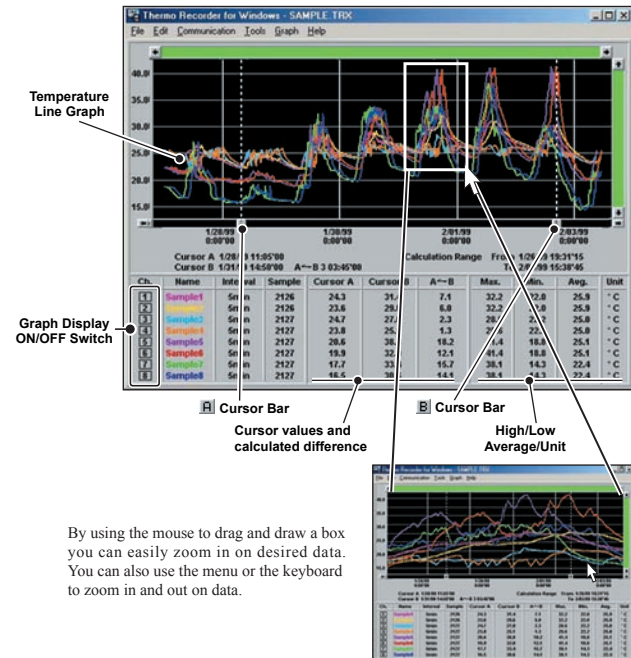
Thermo Recorder for Windows - SAMPLE.TRX

File Edit Communication Tools Graph Help

40.0
35.0
30.0
25.0
20.0
15.0

Temperature Line Graph

1/28/99 0:00'00
1/30/99 0:00'00
2/01/99 0:00'00
2/03/99 0:00'00

Cursor A 1/28/99 11:05'00
Cursor B 1/31/99 14:58'00 A↔B 3 03:45'00
Calculation Range From 1/28/99 19:31'15 To 2/03/99 15:38'45

| Ch. | Name | Interval | Sample | Cursor A | Cursor B | A↔B | Max. | Min. | Avg. | Unit |
|---|---|---|---|---|---|---|---|---|---|---|
| 1 | Sample1 | 5min | 2126 | 24.3 | 31. | 7.1 | 32.2 | 22.0 | 25.9 | °C |
| 2 | Sample2 | 5min | 2126 | 23.6 | 29. | 6.8 | 32.2 | 22.0 | 25.9 | °C |
| 3 | Sample3 | 5min | 2127 | 24.7 | 27. | 2.3 | 28. | 2. | 25.8 | °C |
| 4 | Sample4 | 5min | 2127 | 23.8 | 25. | 1.3 | 2. | 22. | 25.8 | °C |
| 5 | Sample5 | 5min | 2127 | 20.6 | 38. | 18.2 | 41.4 | 18.8 | 25.1 | °C |
| 6 | Sample6 | 5min | 2127 | 19.9 | 32. | 12.1 | 41.4 | 18.8 | 25.1 | °C |
| 7 | Sample7 | 5min | 2127 | 17.7 | 33. | 15.7 | 38.1 | 14.3 | 22.4 | °C |
| 8 | Sample8 | 5min | 2127 | 16.5 | 30. | 14.1 | 38.1 | 14.3 | 22.4 | °C |

Graph Display ON/OFF Switch

A Cursor Bar

B Cursor Bar

Cursor values and calculated difference

High/Low Average/Unit

By using the mouse to drag and draw a box you can easily zoom in on desired data. You can also use the menu or the keyboard to zoom in and out on data.

Thermo Recorder for Windows - SAMPLE.TRX